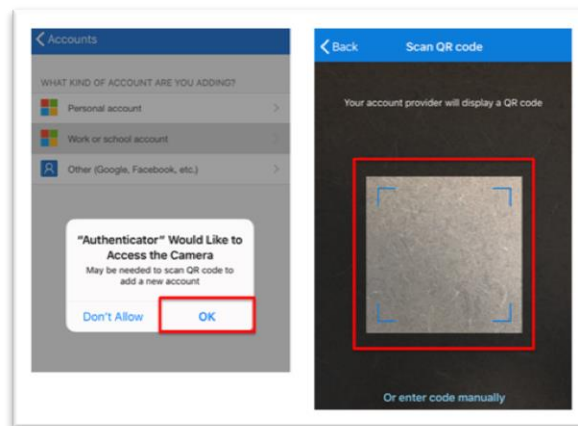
Accounts

WHAT KIND OF ACCOUNT ARE YOU ADDING?

Personal account

Work or school account

Other (Google, Facebook, etc.)

"Authenticator" Would Like to Access the Camera

May be needed to scan QR code to add a new account

Don't Allow

OK

Back

Scan QR code

Your account provider will display a QR code

Or enter code manually